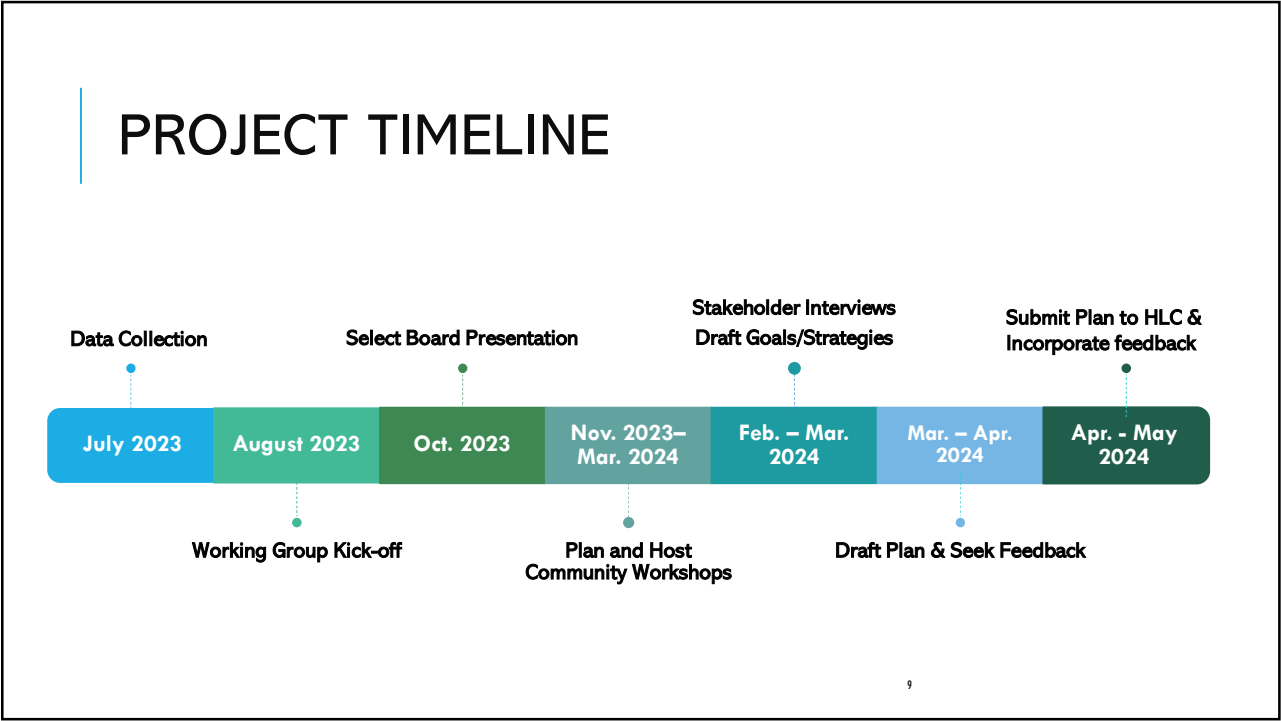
PROJECT TIMELINE

Data Collection

Select Board Presentation

Stakeholder Interviews
Draft Goals/Strategies

Submit Plan to HLC & Incorporate feedback

July 2023

August 2023

Oct. 2023

Nov. 2023– Mar. 2024

Feb. – Mar. 2024

Mar. – Apr. 2024

Apr. - May 2024

Working Group Kick-off

Plan and Host Community Workshops

Draft Plan & Seek Feedback

9